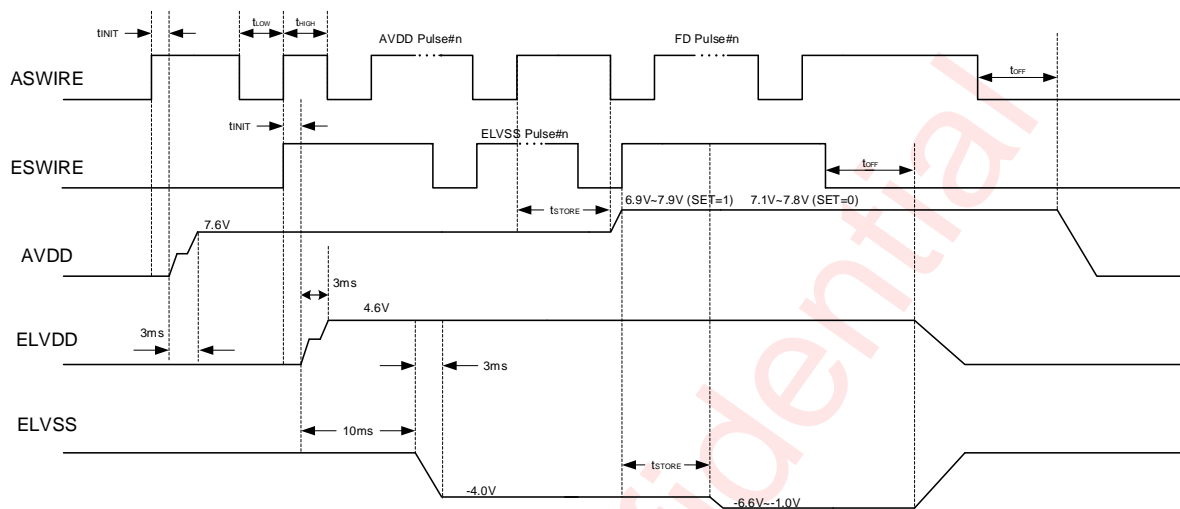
tINIT
tLOW
tHIGH
AVDD Pulse#n
FD Pulse#n
ASWIRE
tOFF
tINIT
ELVSS Pulse#n
ESWIRE
tOFF
tSTORE
6.9V~7.9V (SET=1)
7.1V~7.8V (SET=0)
7.6V
AVDD
3ms
4.6V
ELVDD
3ms
3ms
ELVSS
10ms
tSTORE
-4.0V
-6.6V~-1.0V
fidential